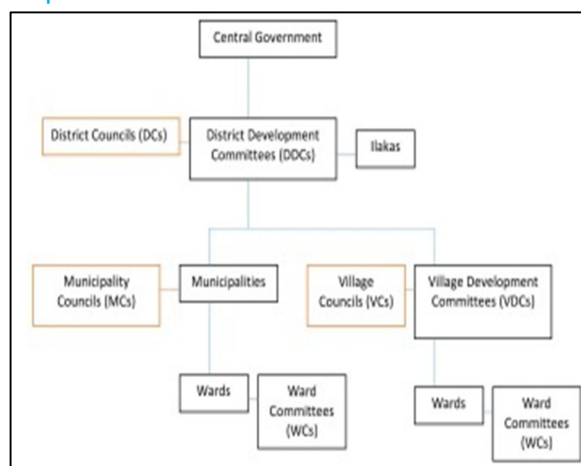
Central Government

District Councils (DCs)

District Development Committees (DDCs)

Ilakas

Municipality Councils (MCs)

Municipalities

Village Councils (VCs)

Village Development Committees (VDCs)

Wards

Ward Committees (WCs)

Wards

Ward Committees (WCs)